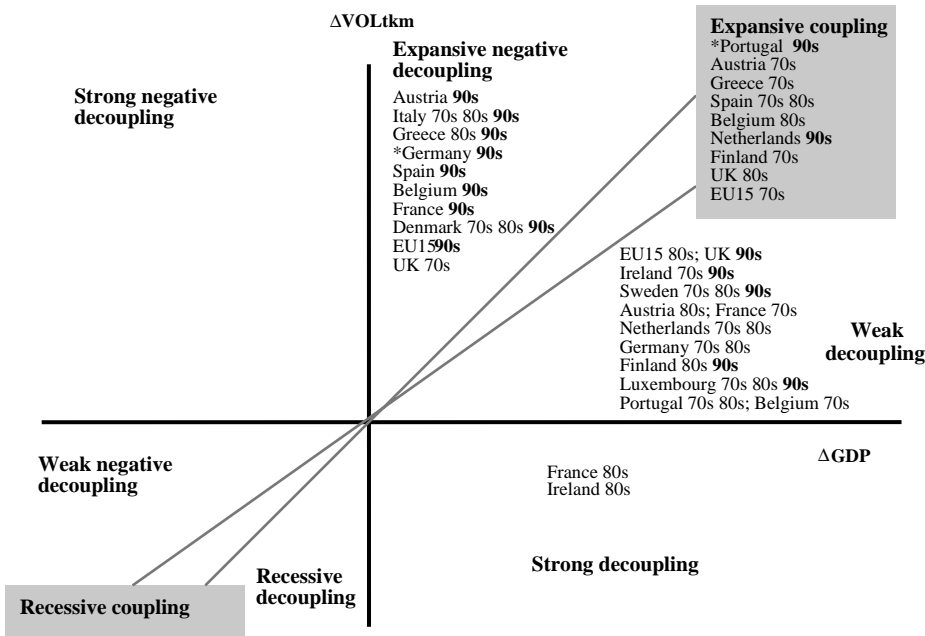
ΔVOLtkm

Expansive negative decoupling

Austria **90s**
Italy 70s 80s **90s**
Greece 80s **90s**
\*Germany **90s**
Spain **90s**
Belgium **90s**
France **90s**
Denmark 70s 80s **90s**
EU15**90s**
UK 70s

Expansive coupling

\*Portugal **90s**
Austria 70s
Greece 70s
Spain 70s 80s
Belgium 80s
Netherlands **90s**
Finland 70s
UK 80s
EU15 70s

Strong negative decoupling

EU15 80s; UK **90s**
Ireland 70s **90s**
Sweden 70s 80s **90s**
Austria 80s; France 70s
Netherlands 70s 80s
Germany 70s 80s
Finland 80s **90s**
Luxembourg 70s 80s **90s**
Portugal 70s 80s; Belgium 70s

Weak decoupling

Weak negative decoupling

ΔGDP

France 80s
Ireland 80s

Strong decoupling

Recessive decoupling

Recessive coupling